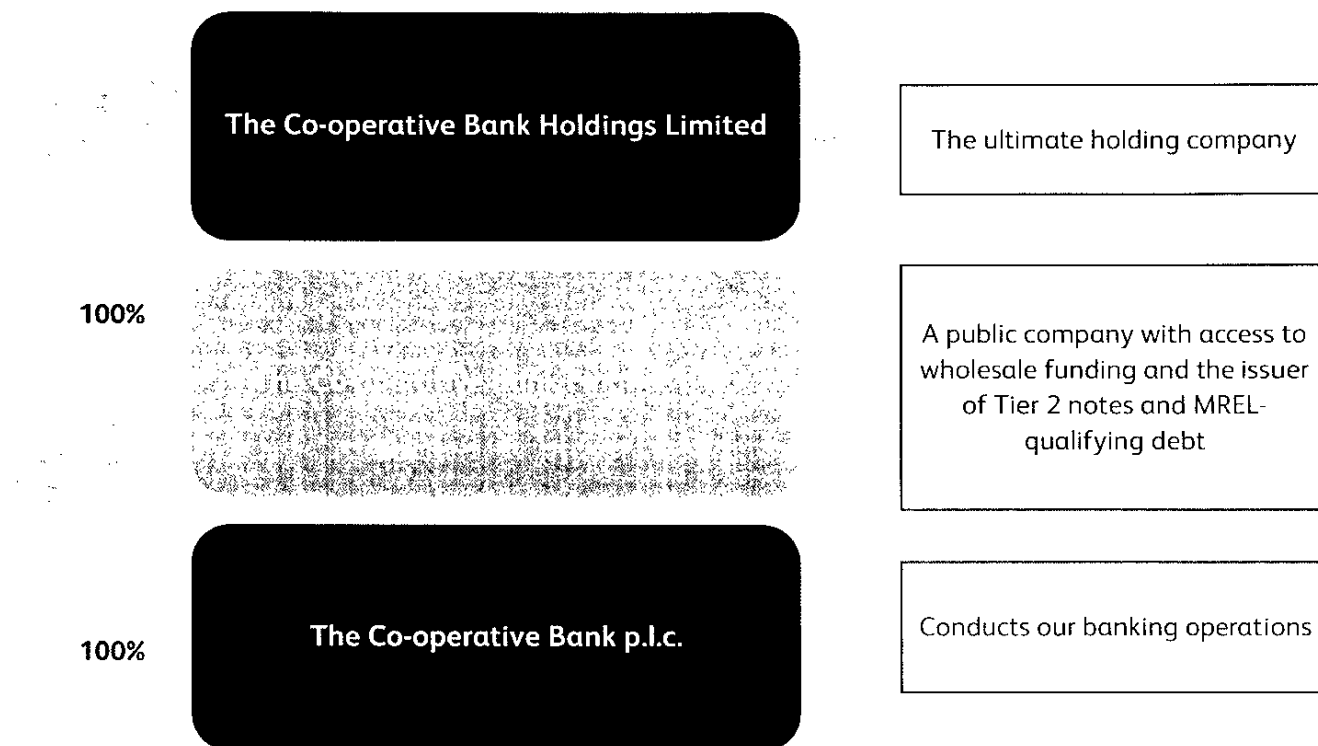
The Co-operative Bank Holdings Limited

The ultimate holding company

100%

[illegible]

A public company with access to wholesale funding and the issuer of Tier 2 notes and MREL-qualifying debt

100%

The Co-operative Bank p.l.c.

Conducts our banking operations